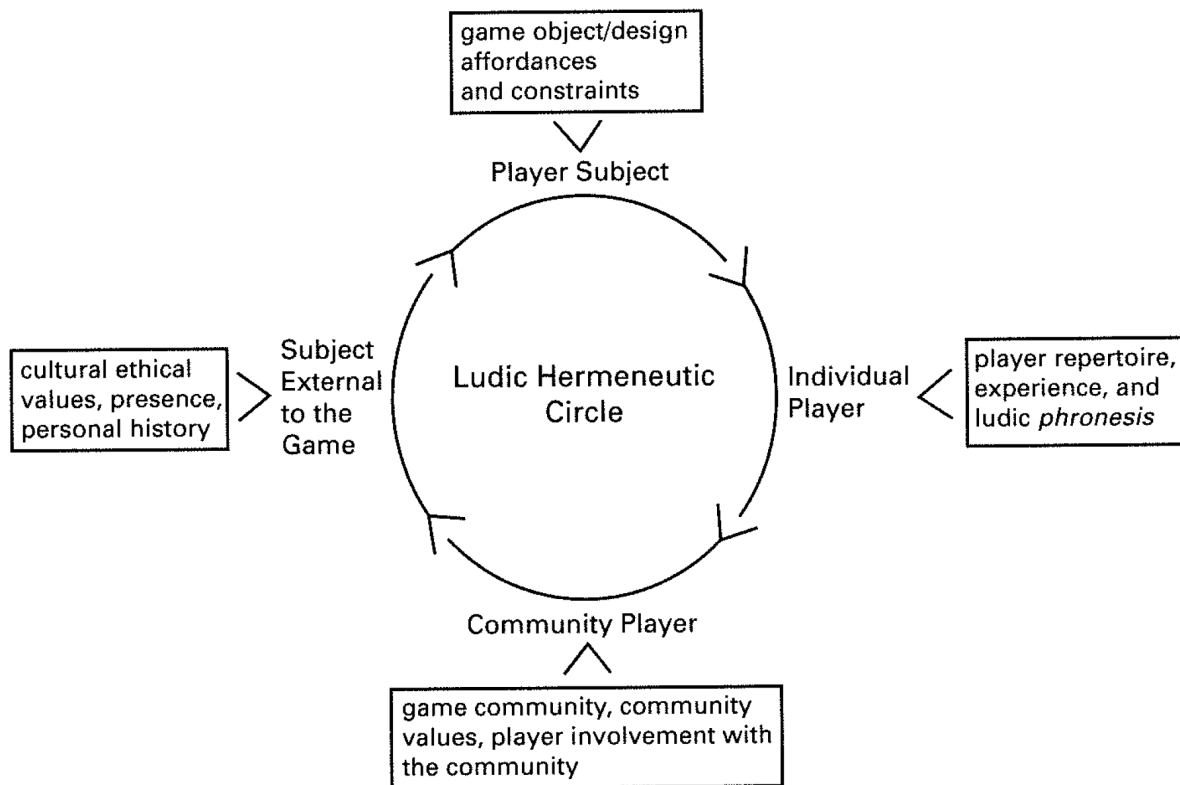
game object/design affordances and constraints

Player Subject

cultural ethical values, presence, personal history

Subject External to the Game

Ludic Hermeneutic Circle

Individual Player

player repertoire, experience, and ludic *phronesis*

Community Player

game community, community values, player involvement with the community